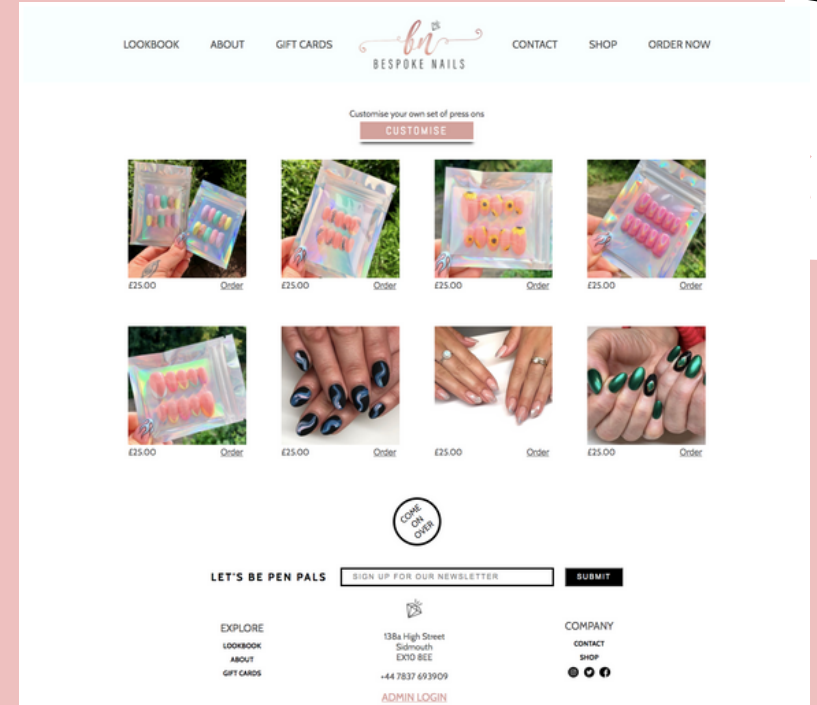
LOOKBOOK ABOUT GIFT CARDS

bn
BESPOKE NAILS

CONTACT SHOP ORDER NOW

Customise your own set of press ons

CUSTOMISE

£25.00 Order

£25.00 Order

£25.00 Order

£25.00 Order

£25.00 Order

£25.00 Order

£25.00 Order

£25.00 Order

COME ON OVER

LET'S BE PEN PALS

SIGN UP FOR OUR NEWSLETTER

SUBMIT

EXPLORE
LOOKBOOK
ABOUT
GIFT CARDS

138a High Street
Sidmouth
EX10 8EE

+44 7837 693909

ADMIN LOGIN

COMPANY
CONTACT
SHOP